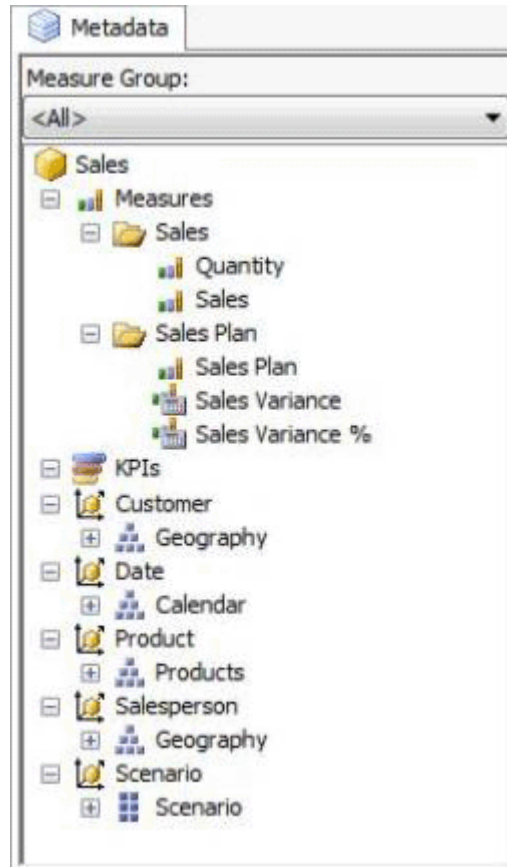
Metadata

Measure Group:

<All>

Sales
Measures
Sales
Quantity
Sales
Sales Plan
Sales Plan
Sales Variance
Sales Variance %
KPIs
Customer
Geography
Date
Calendar
Product
Products
Salesperson
Geography
Scenario
Scenario